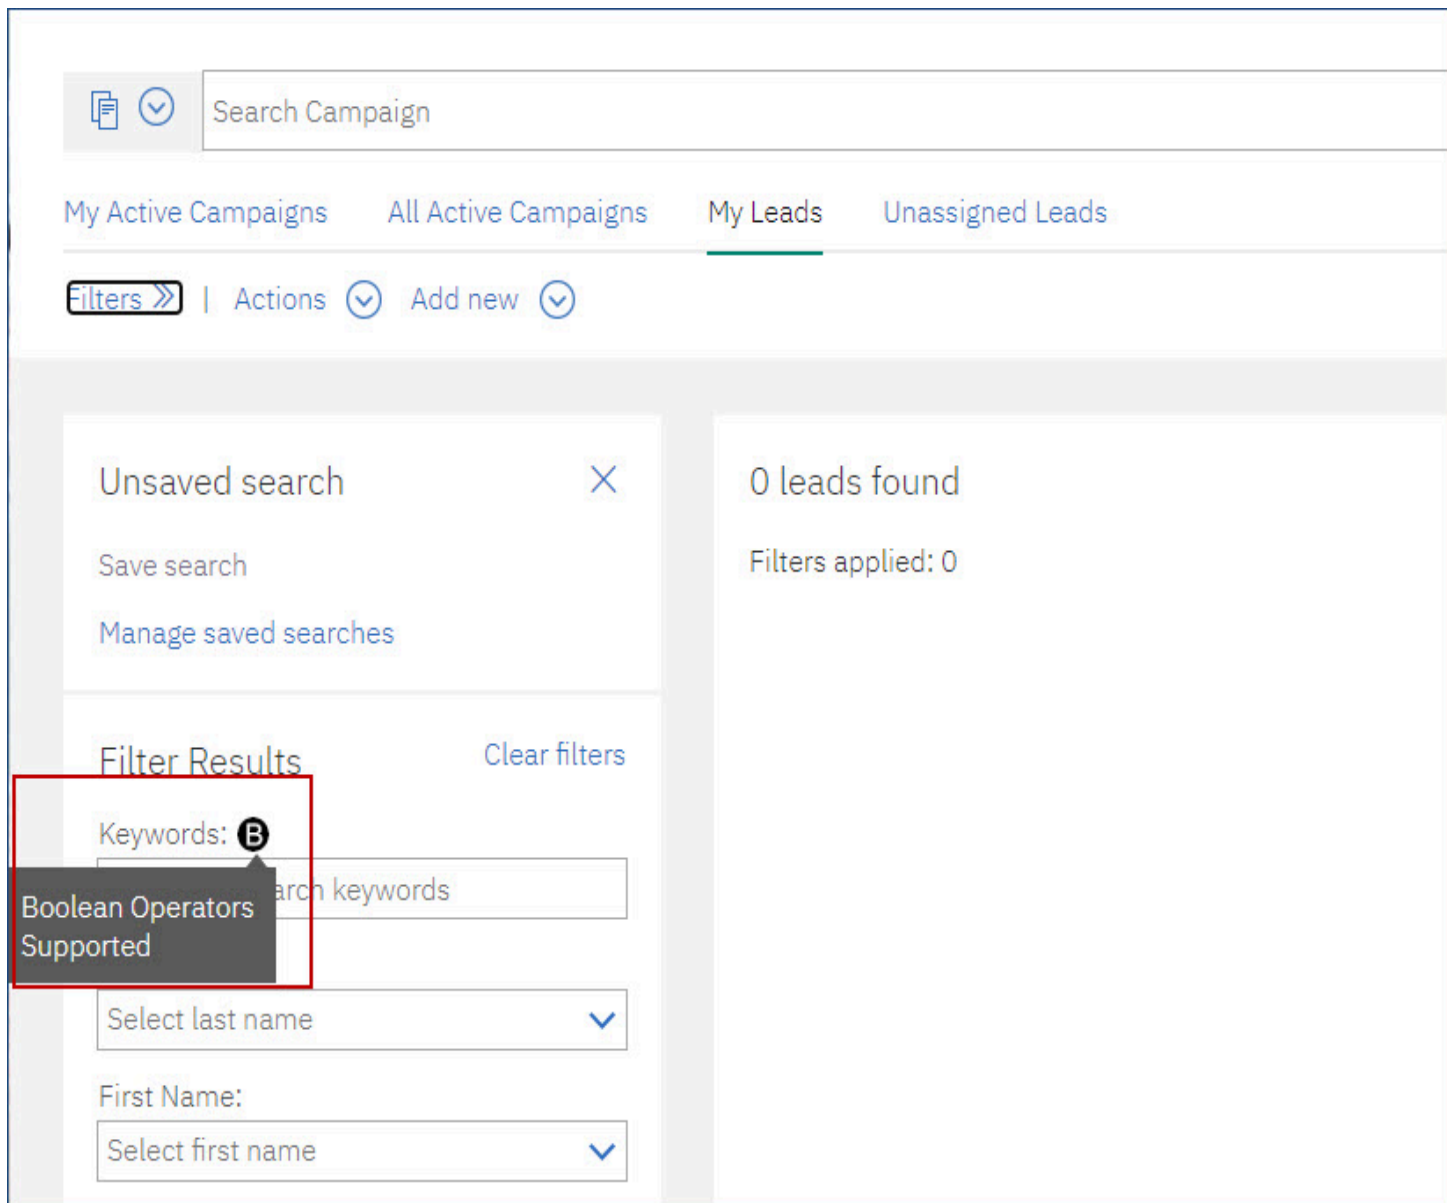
Search Campaign

My Active Campaigns All Active Campaigns My Leads Unassigned Leads

Filters | Actions Add new

Unsaved search

Save search

Manage saved searches

Filter Results Clear filters

Keywords: B

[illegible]arch keywords

Boolean Operators Supported

Select last name

First Name:

Select first name

0 leads found

Filters applied: 0